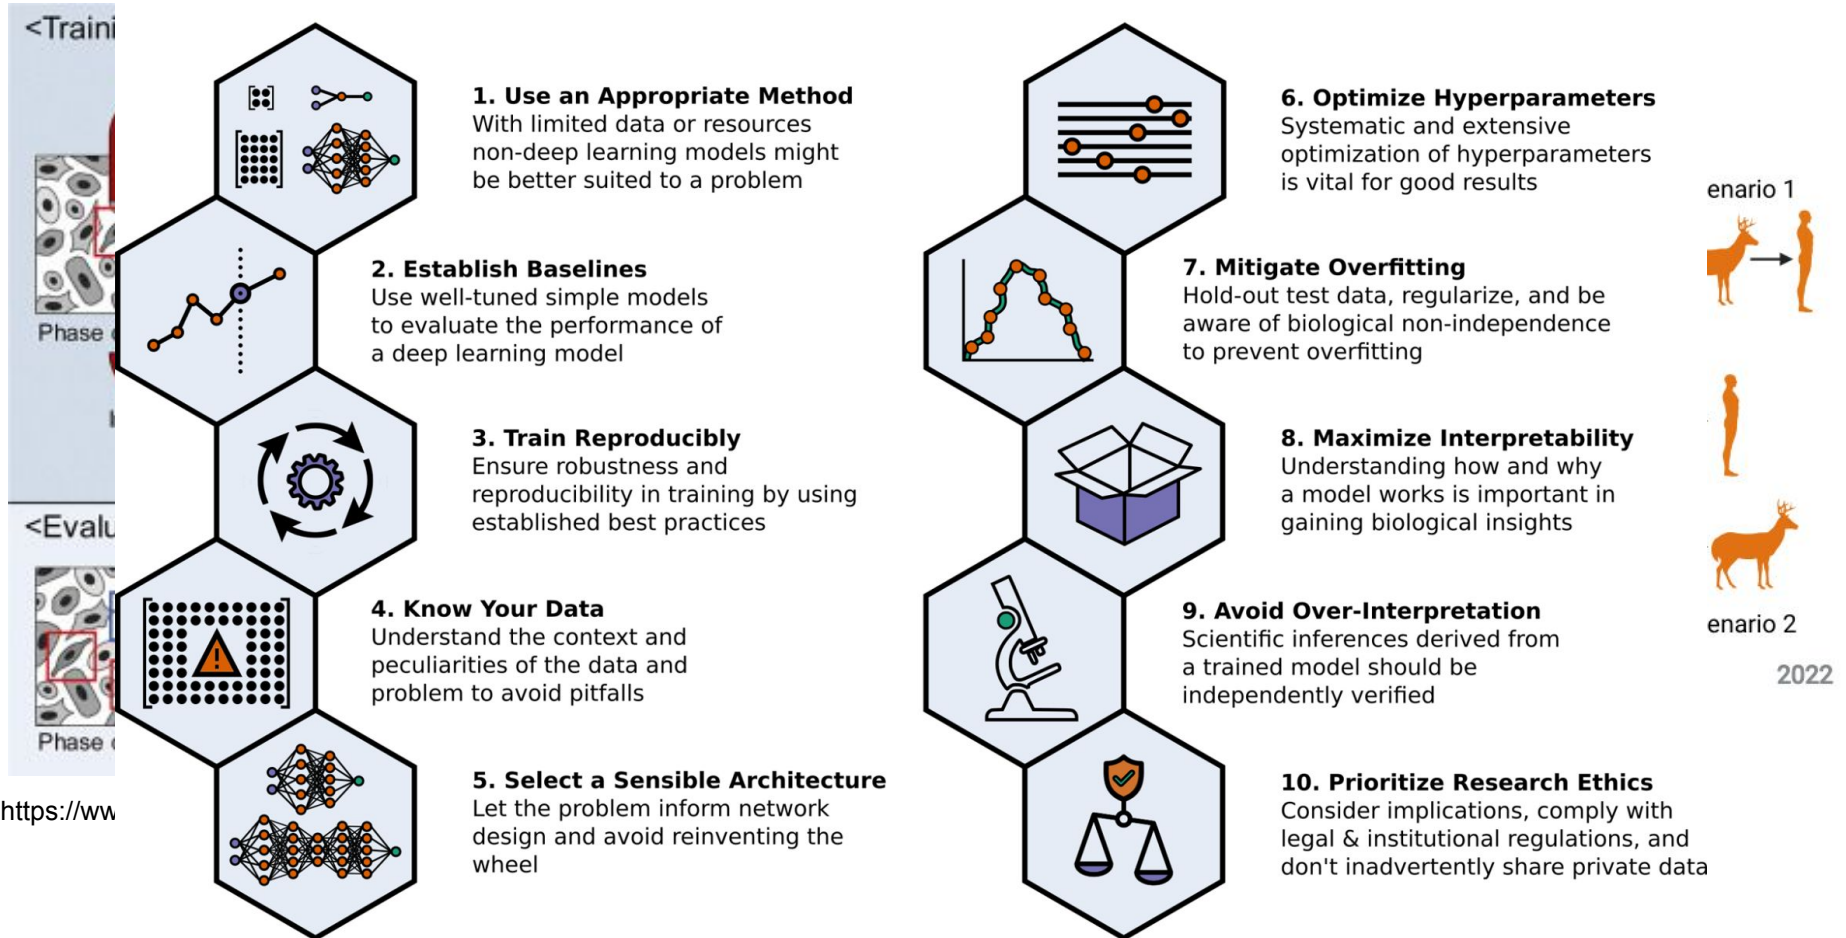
<Traini

Phase

<Evalu

Phase

https://ww

1. Use an Appropriate Method
With limited data or resources non-deep learning models might be better suited to a problem

2. Establish Baselines
Use well-tuned simple models to evaluate the performance of a deep learning model

3. Train Reproducibly
Ensure robustness and reproducibility in training by using established best practices

4. Know Your Data
Understand the context and peculiarities of the data and problem to avoid pitfalls

5. Select a Sensible Architecture
Let the problem inform network design and avoid reinventing the wheel

6. Optimize Hyperparameters
Systematic and extensive optimization of hyperparameters is vital for good results

7. Mitigate Overfitting
Hold-out test data, regularize, and be aware of biological non-independence to prevent overfitting

8. Maximize Interpretability
Understanding how and why a model works is important in gaining biological insights

9. Avoid Over-Interpretation
Scientific inferences derived from a trained model should be independently verified

10. Prioritize Research Ethics
Consider implications, comply with legal & institutional regulations, and don't inadvertently share private data

enario 1

enario 2

2022